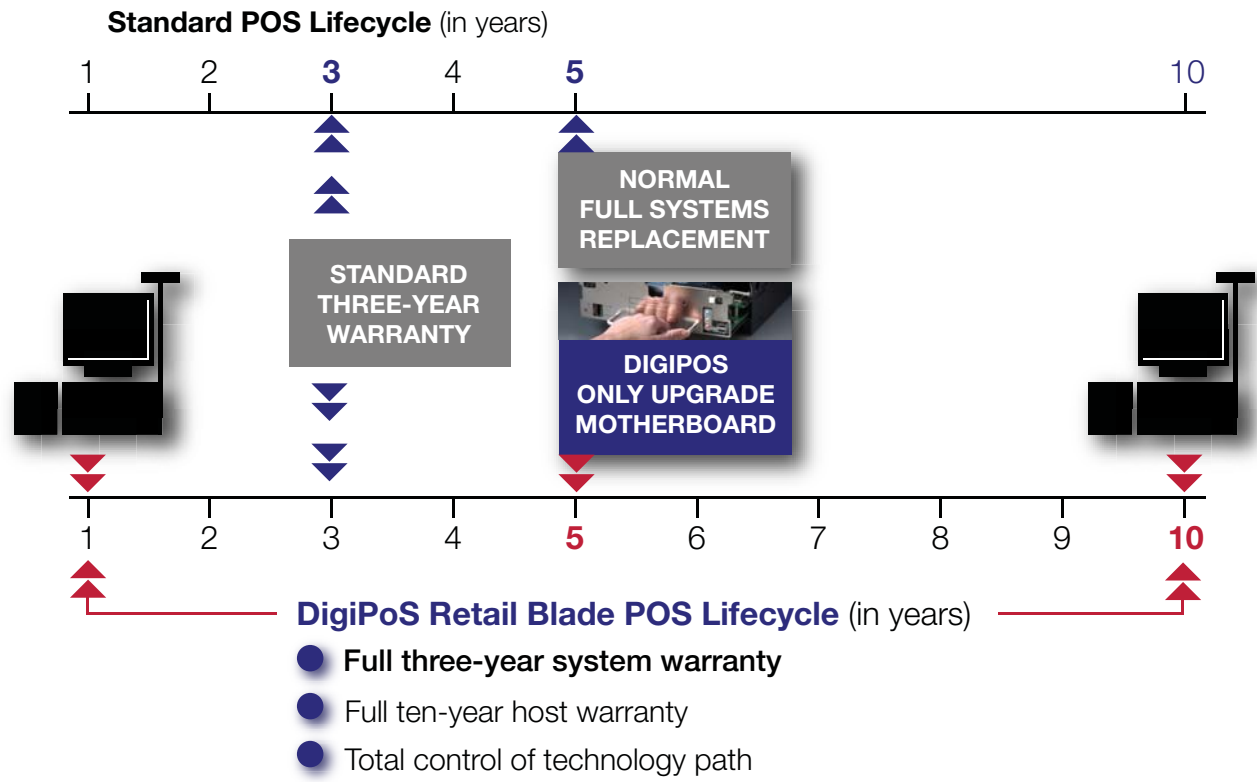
**Standard POS Lifecycle** (in years)

1 2 **3** 4 **5** 10

NORMAL FULL SYSTEMS REPLACEMENT

STANDARD THREE-YEAR WARRANTY

DIGIPOS ONLY UPGRADE MOTHERBOARD

1 2 3 4 **5** 6 7 8 9 **10**

**DigiPoS Retail Blade POS Lifecycle** (in years)

**Full three-year system warranty**

Full ten-year host warranty

Total control of technology path